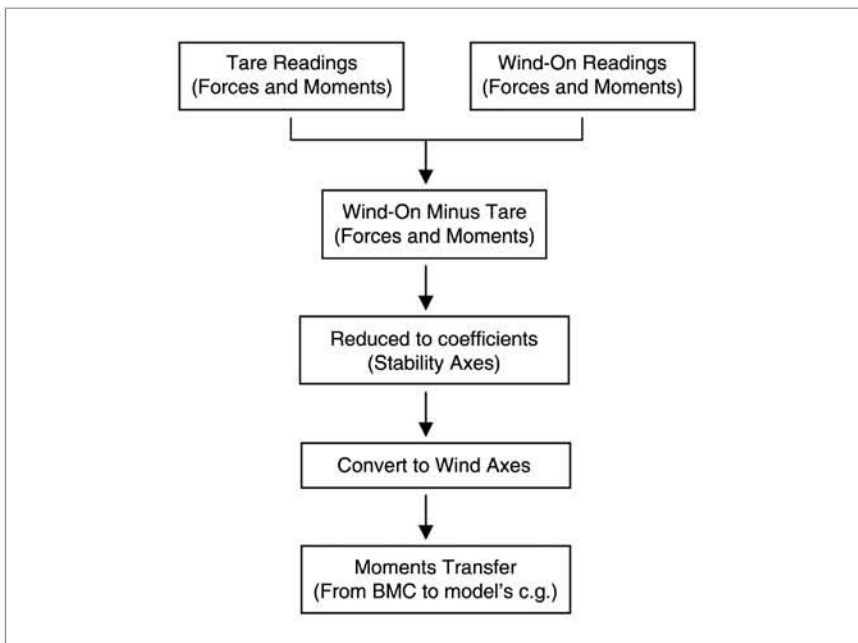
Tare Readings
(Forces and Moments)

Wind-On Readings
(Forces and Moments)

Wind-On Minus Tare
(Forces and Moments)

Reduced to coefficients
(Stability Axes)

Convert to Wind Axes

Moments Transfer
(From BMC to model's c.g.)